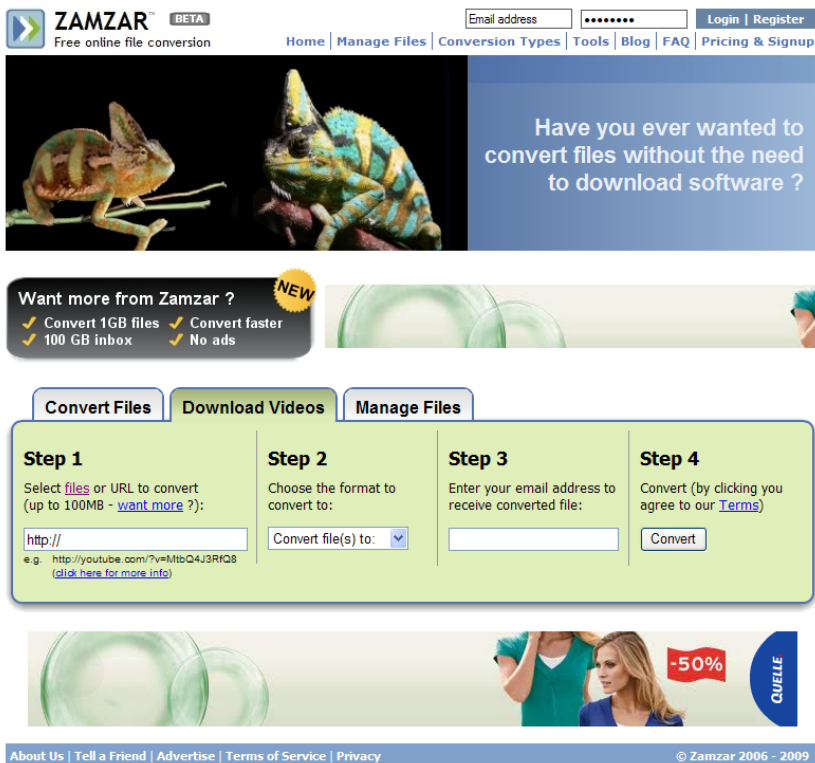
ZAMZAR™ BETA
Free online file conversion

Email address
••••••••
Login | Register

Home | Manage Files | Conversion Types | Tools | Blog | FAQ | Pricing & Signup

Have you ever wanted to convert files without the need to download software ?

Want more from Zamzar ? NEW
✓ Convert 1GB files ✓ Convert faster
✓ 100 GB inbox ✓ No ads

Convert Files | Download Videos | Manage Files

Step 1
Select files or URL to convert (up to 100MB - want more ?):
http://
e.g. http://youtube.com/?v=MtbQ4J3RfQ8
(click here for more info)

Step 2
Choose the format to convert to:
Convert file(s) to:

Step 3
Enter your email address to receive converted file:

Step 4
Convert (by clicking you agree to our Terms)
Convert

-50%
QUELLE

About Us | Tell a Friend | Advertise | Terms of Service | Privacy
© Zamzar 2006 - 2009